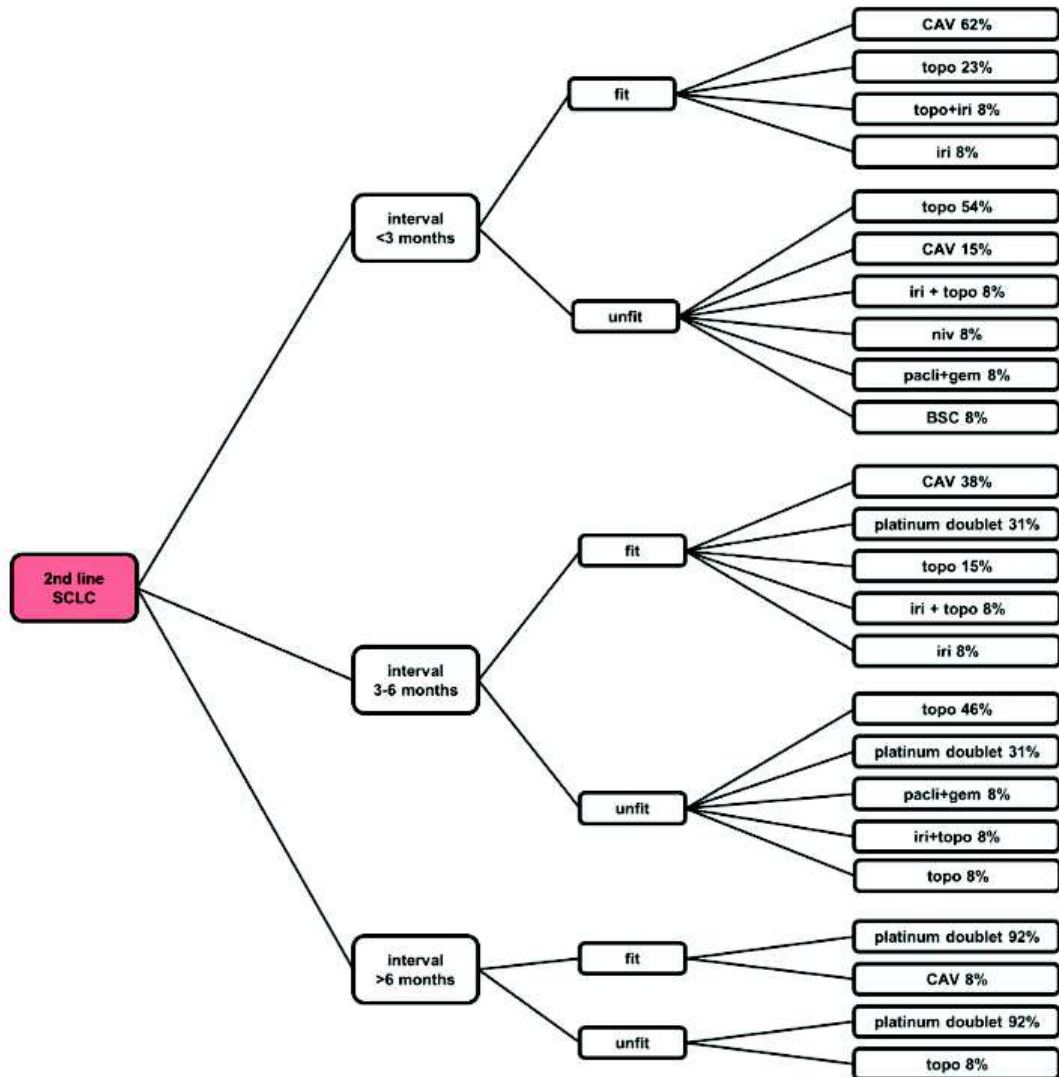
2nd line SCLC

interval <3 months

fit

CAV 62%

topo 23%

topo+iri 8%

iri 8%

unfit

topo 54%

CAV 15%

iri + topo 8%

niv 8%

pacli+gem 8%

BSC 8%

interval 3-6 months

fit

CAV 38%

platinum doublet 31%

topo 15%

iri + topo 8%

iri 8%

unfit

topo 46%

platinum doublet 31%

pacli+gem 8%

iri+topo 8%

topo 8%

interval >6 months

fit

platinum doublet 92%

CAV 8%

unfit

platinum doublet 92%

topo 8%